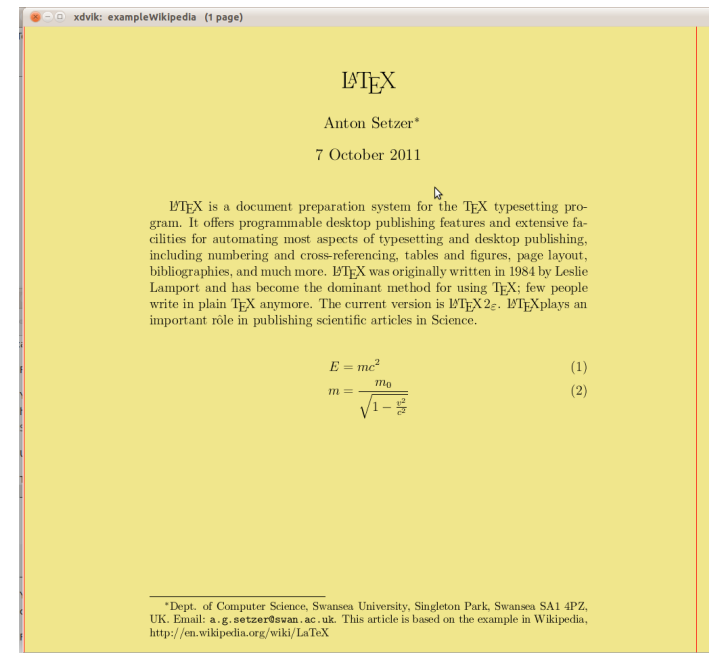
xdvik: exampleWikipedia (1 page)

LaTeX

Anton Setzer*

7 October 2011

LaTeX is a document preparation system for the TeX typesetting program. It offers programmable desktop publishing features and extensive facilities for automating most aspects of typesetting and desktop publishing, including numbering and cross-referencing, tables and figures, page layout, bibliographies, and much more. LaTeX was originally written in 1984 by Leslie Lamport and has become the dominant method for using TeX; few people write in plain TeX anymore. The current version is LaTeX $2_\varepsilon$. LaTeXplays an important rôle in publishing scientific articles in Science.

$E = mc^2$ (1)

$m = \frac{m_0}{\sqrt{1-\frac{v^2}{c^2}}}$ (2)

*Dept. of Computer Science, Swansea University, Singleton Park, Swansea SA1 4PZ, UK. Email: a.g.setzer@swan.ac.uk. This article is based on the example in Wikipedia, http://en.wikipedia.org/wiki/LaTeX